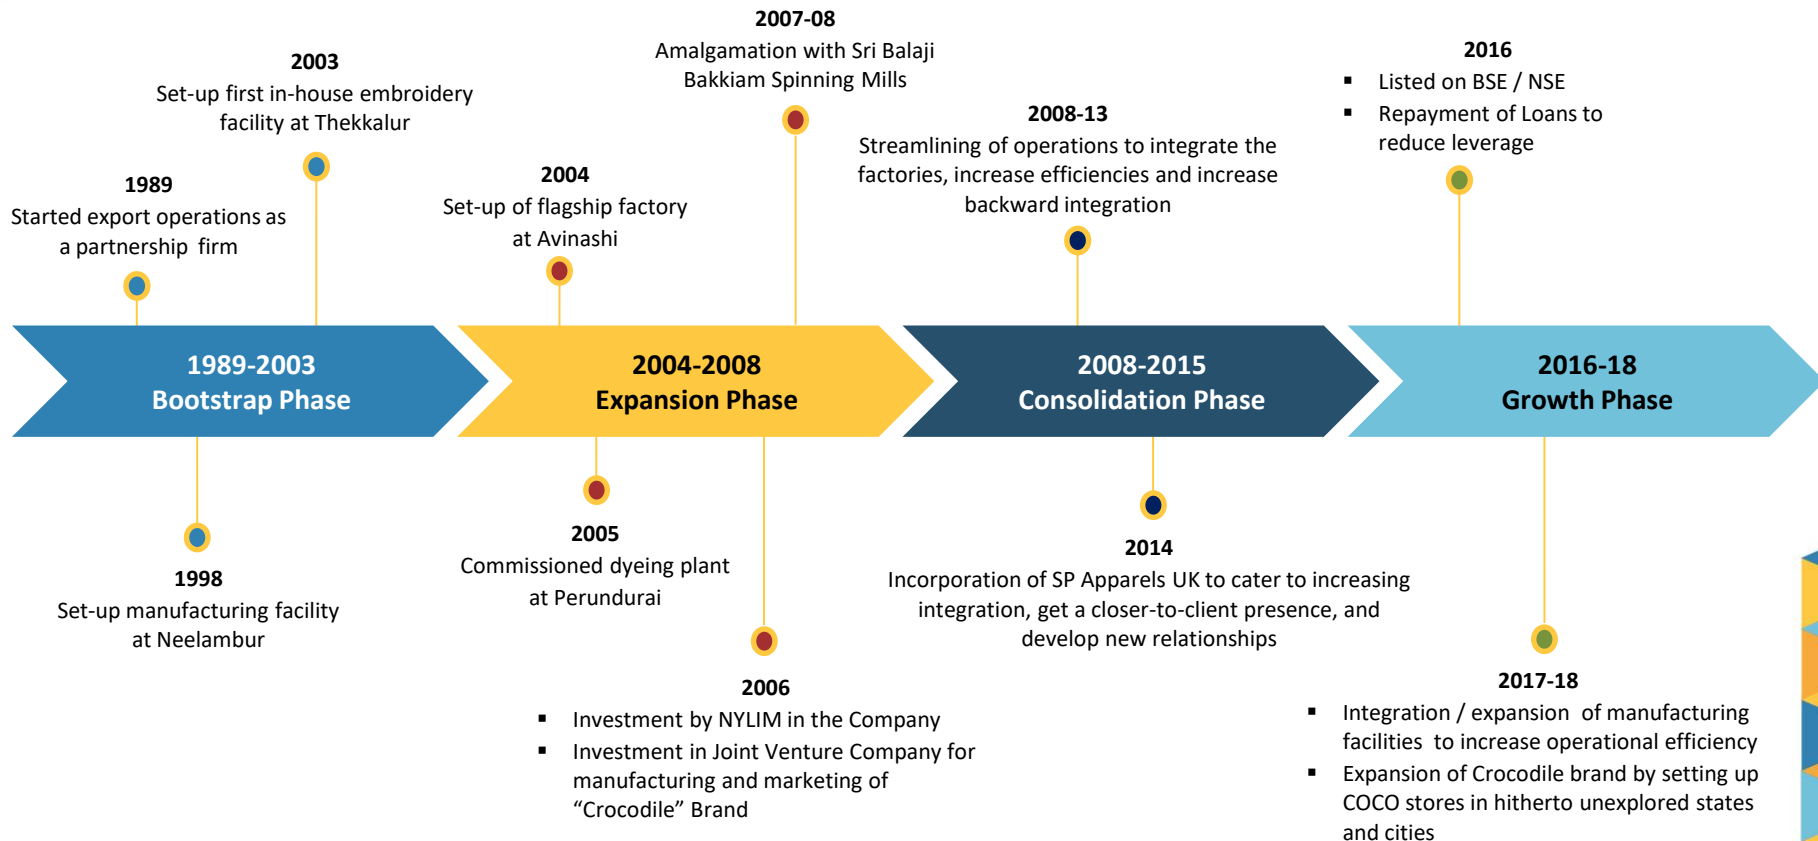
2007-08
Amalgamation with Sri Balaji Bakkiam Spinning Mills

2003
Set-up first in-house embroidery facility at Thekkalur

2016
▪ Listed on BSE / NSE
▪ Repayment of Loans to reduce leverage

2008-13
Streamlining of operations to integrate the factories, increase efficiencies and increase backward integration

1989
Started export operations as a partnership firm

2004
Set-up of flagship factory at Avinashi

1989-2003
Bootstrap Phase

2004-2008
Expansion Phase

2008-2015
Consolidation Phase

2016-18
Growth Phase

1998
Set-up manufacturing facility at Neelambur

2005
Commissioned dyeing plant at Perundurai

2014
Incorporation of SP Apparels UK to cater to increasing integration, get a closer-to-client presence, and develop new relationships

2006
▪ Investment by NYLIM in the Company
▪ Investment in Joint Venture Company for manufacturing and marketing of “Crocodile” Brand

2017-18
▪ Integration / expansion of manufacturing facilities to increase operational efficiency
▪ Expansion of Crocodile brand by setting up COCO stores in hitherto unexplored states and cities